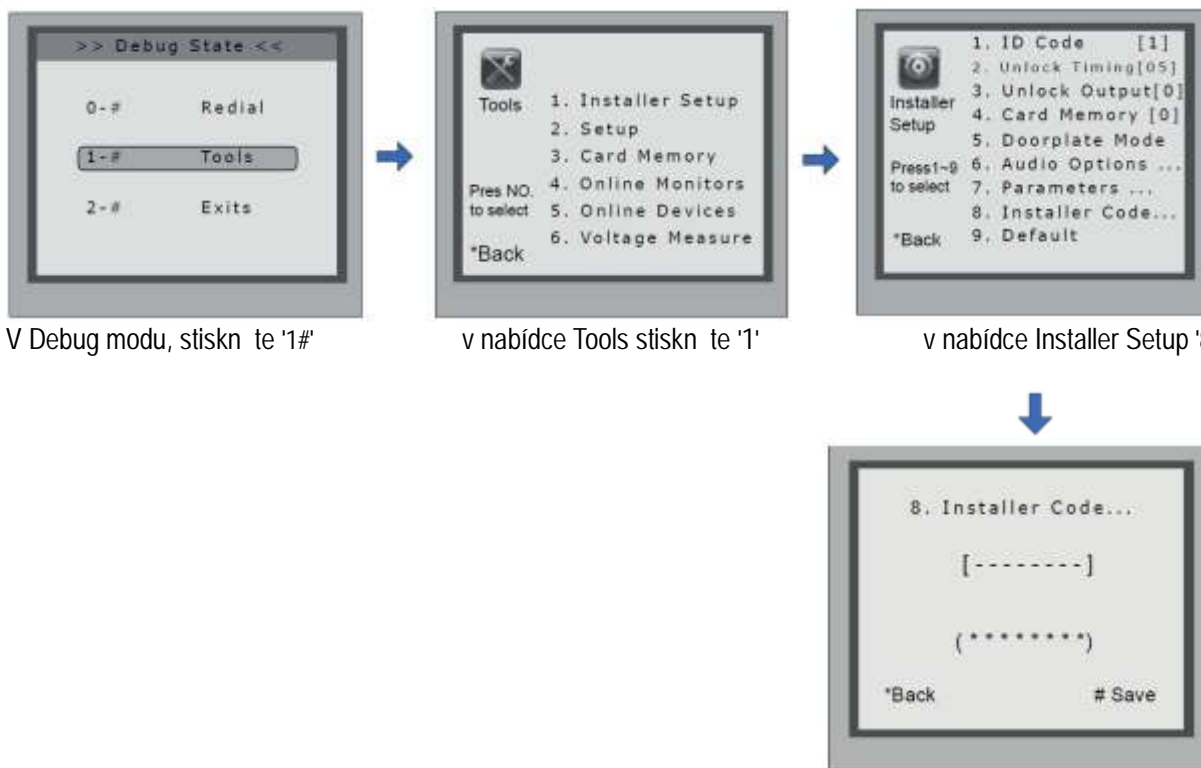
>> Debug State <<

0-# Redial

1-# Tools

2-# Exits

V Debug modu, stiskn te '1#'

Tools

1. Installer Setup
2. Setup
3. Card Memory
4. Online Monitors
5. Online Devices
6. Voltage Measure

Pres NO. to select

*Back

v nabídce Tools stiskn te '1'

Installer Setup

1. ID Code [1]
2. Unlock Timing[05]
3. Unlock Output[0]
4. Card Memory [0]
5. Doorplate Mode
6. Audio Options ...
7. Parameters ...
8. Installer Code...
9. Default

Press1~9 to select

*Back

v nabídce Installer Setup '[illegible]

8. Installer Code...

[--------]

(********)

*Back # Save